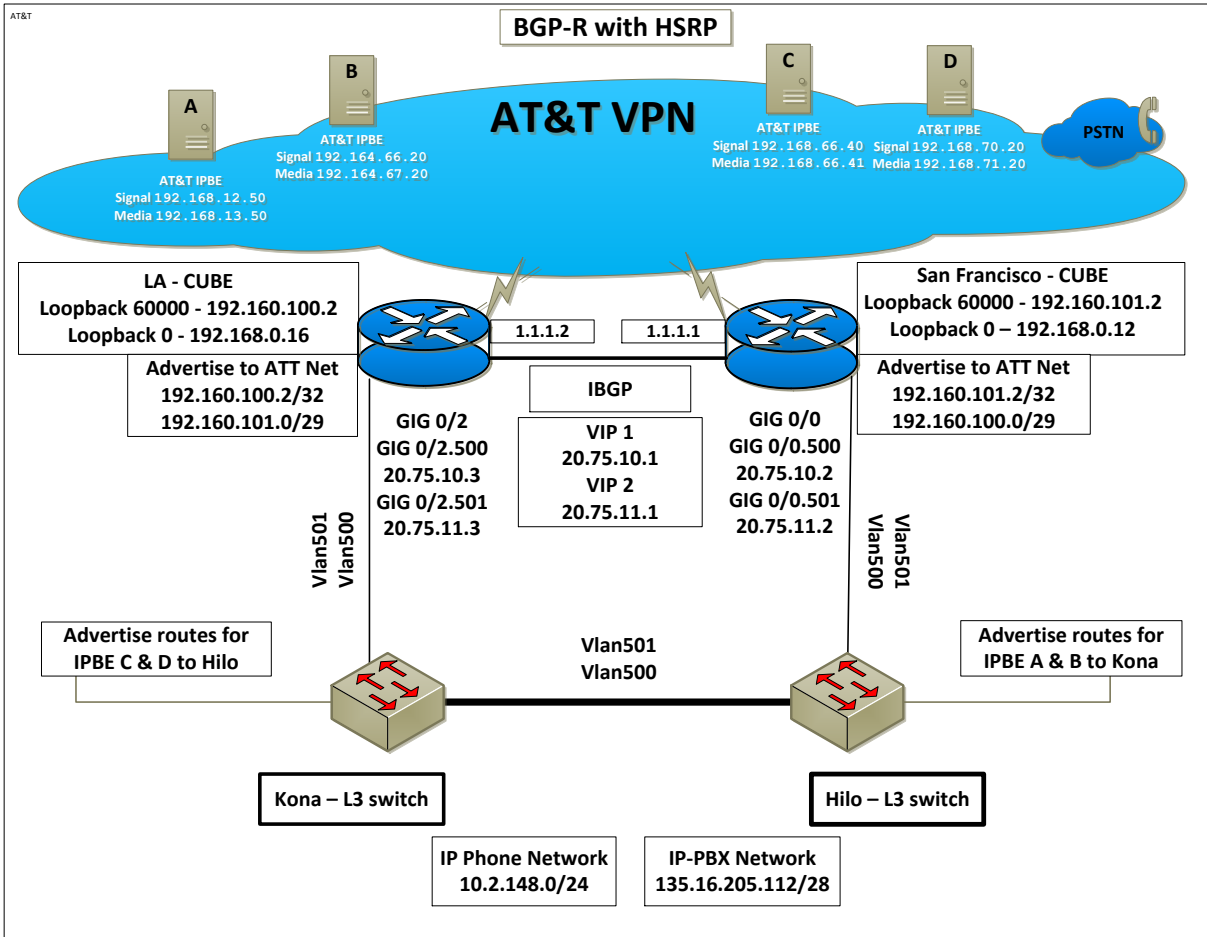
AT&T

BGP-R with HSRP

AT&T VPN

A
AT&T IPBE
Signal 192.168.12.50
Media 192.168.13.50

B
AT&T IPBE
Signal 192.164.66.20
Media 192.164.67.20

C
AT&T IPBE
Signal 192.168.66.40
Media 192.168.66.41

D
AT&T IPBE
Signal 192.168.70.20
Media 192.168.71.20

PSTN

LA - CUBE
Loopback 60000 - 192.160.100.2
Loopback 0 - 192.168.0.16

Advertise to ATT Net
192.160.100.2/32
192.160.101.0/29

1.1.1.2

1.1.1.1

San Francisco - CUBE
Loopback 60000 - 192.160.101.2
Loopback 0 – 192.168.0.12

Advertise to ATT Net
192.160.101.2/32
192.160.100.0/29

IBGP

GIG 0/2
GIG 0/2.500
20.75.10.3
GIG 0/2.501
20.75.11.3

VIP 1
20.75.10.1
VIP 2
20.75.11.1

GIG 0/0
GIG 0/0.500
20.75.10.2
GIG 0/0.501
20.75.11.2

Vlan501
Vlan500

Vlan501
Vlan500

Advertise routes for
IPBE C & D to Hilo

Vlan501
Vlan500

Advertise routes for
IPBE A & B to Kona

Kona – L3 switch

Hilo – L3 switch

IP Phone Network
10.2.148.0/24

IP-PBX Network
135.16.205.112/28